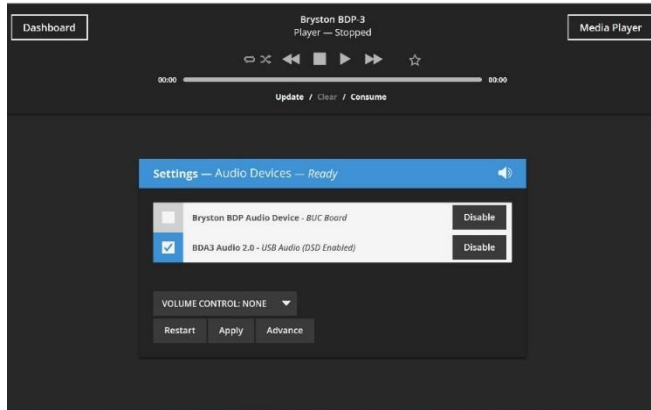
Dashboard

Bryston BDP-3
Player — Stopped

Media Player

00:00

00:00

Update / Clear / Consume

Settings — Audio Devices — *Ready*

Bryston BDP Audio Device - *BUC Board*

Disable

BDA3 Audio 2.0 - *USB Audio (DSD Enabled)*

Disable

VOLUME CONTROL: NONE

Restart

Apply

Advance